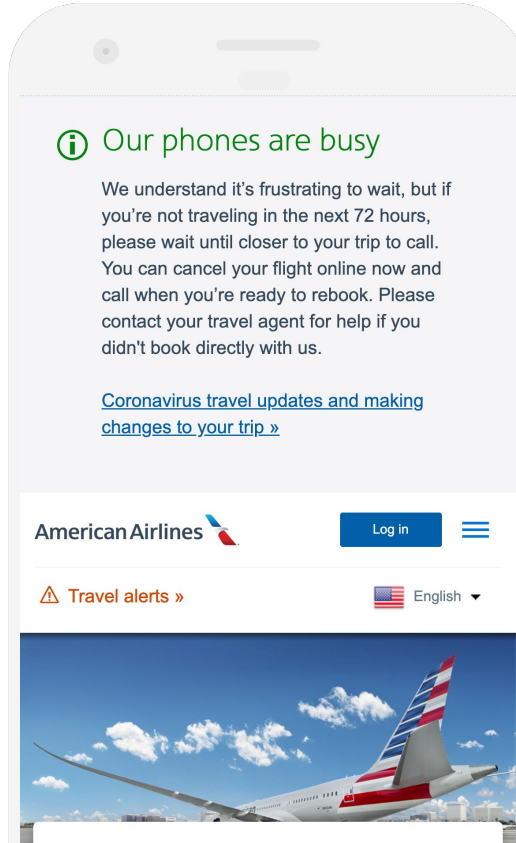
Our phones are busy

We understand it’s frustrating to wait, but if you’re not traveling in the next 72 hours, please wait until closer to your trip to call. You can cancel your flight online now and call when you’re ready to rebook. Please contact your travel agent for help if you didn't book directly with us.

Coronavirus travel updates and making changes to your trip »

American Airlines

Log in

Travel alerts »

English